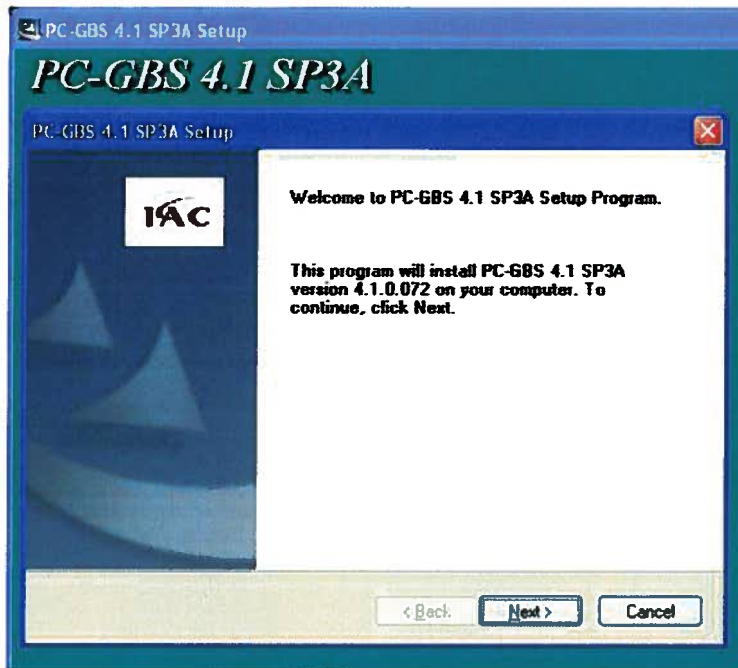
PC-GBS 4.1 SP3A Setup

PC-GBS 4.1 SP3A

PC-GBS 4.1 SP3A Setup

IAC

Welcome to PC-GBS 4.1 SP3A Setup Program.

This program will install PC-GBS 4.1 SP3A version 4.1.0.072 on your computer. To continue, click Next.

< Back

Next >

Cancel